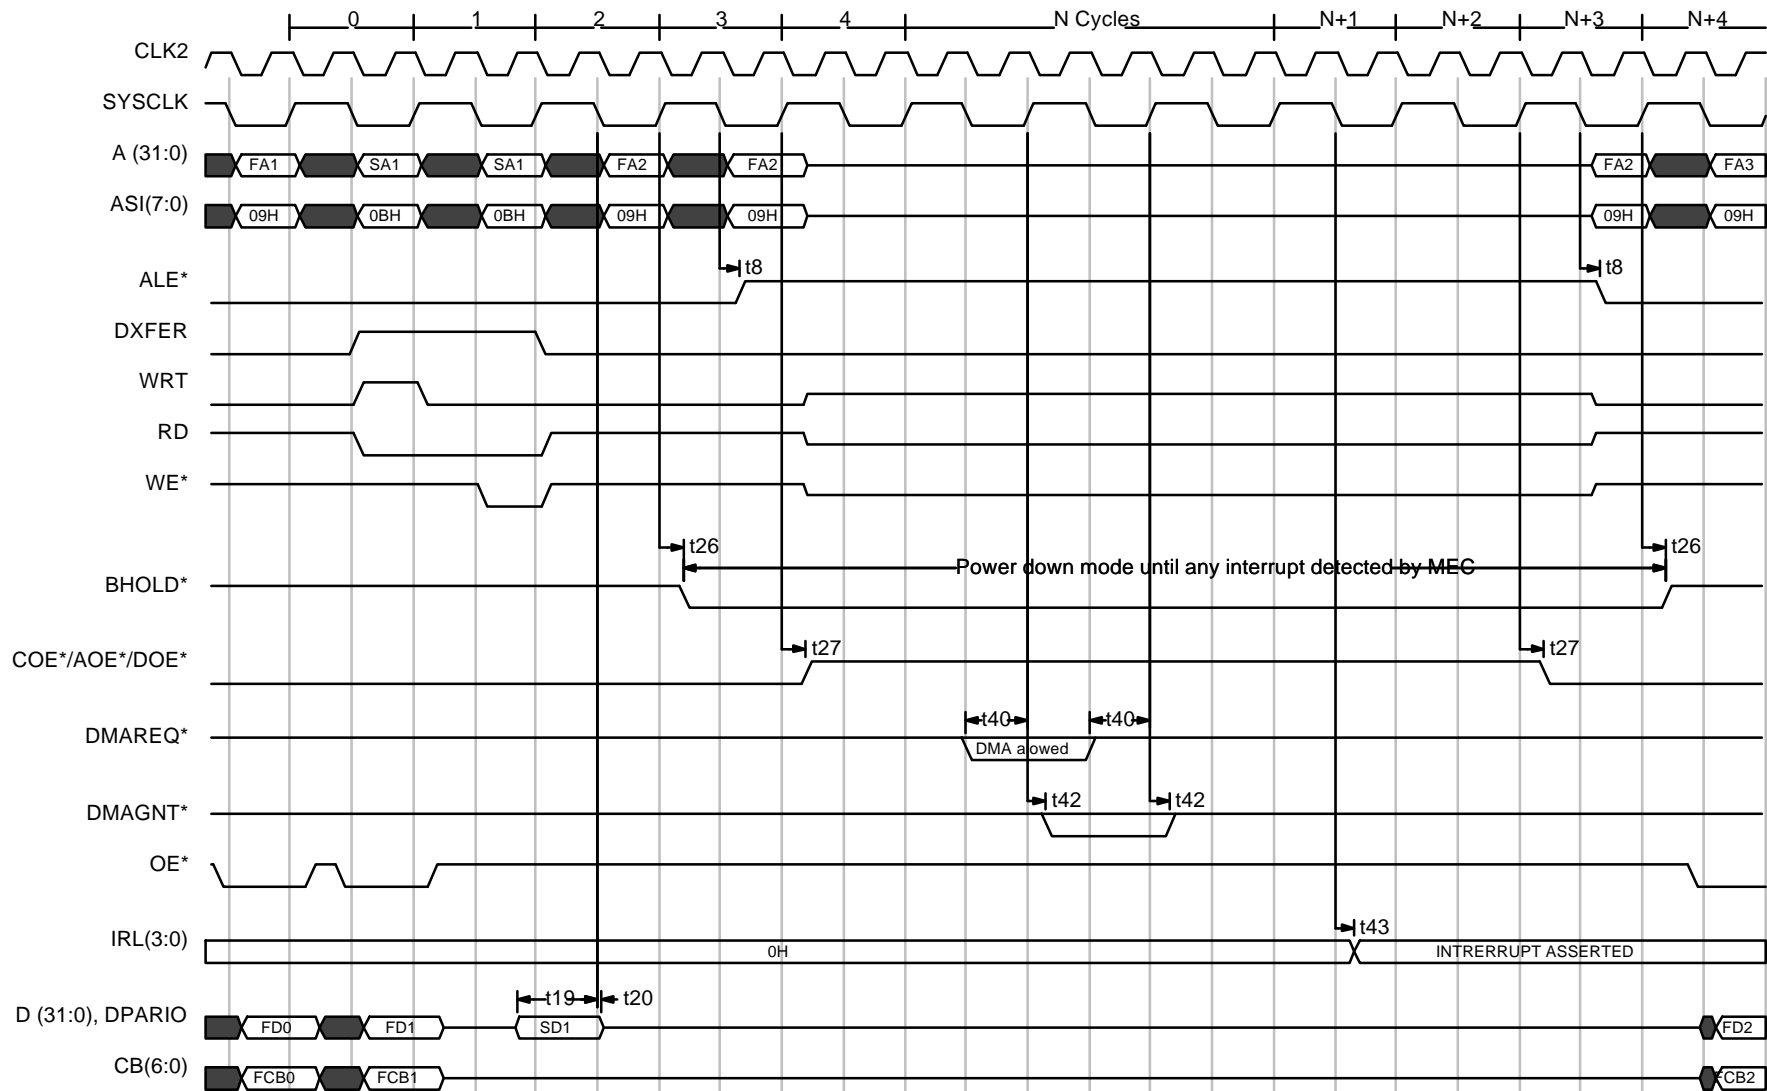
0
1
2
3
4
N Cycles
N+1
N+2
N+3
N+4

CLK2
SYSCLK
A (31:0)
FA1 SA1 SA1 FA2 FA2 FA2 FA3
ASI(7:0)
09H 0BH 0BH 09H 09H 09H 09H
t8
t8
ALE*
DXFER
WRT
RD
WE*
t26
t26
Power down mode until any interrupt detected by MEC
BHOLD*
t27
t27
COE*/AOE*/DOE*
t40
t40
DMAREQ*
DMA allowed
t42
t42
DMAGNT*
OE*
t43
IRL(3:0)
0H
INTRERRUPT ASSERTED
t19
t20
D (31:0), DPARIO
FD0 FD1 SD1 FD2
CB(6:0)
FCB0 FCB1 CB2